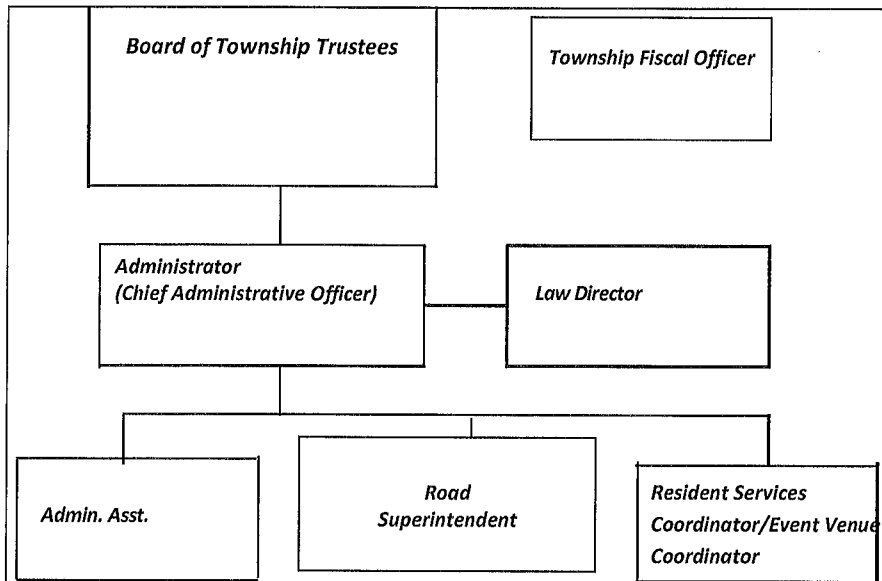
Board of Township Trustees

Township Fiscal Officer

Administrator
(Chief Administrative Officer)

Law Director

Admin. Asst.

Road Superintendent

Resident Services Coordinator/Event Venue Coordinator